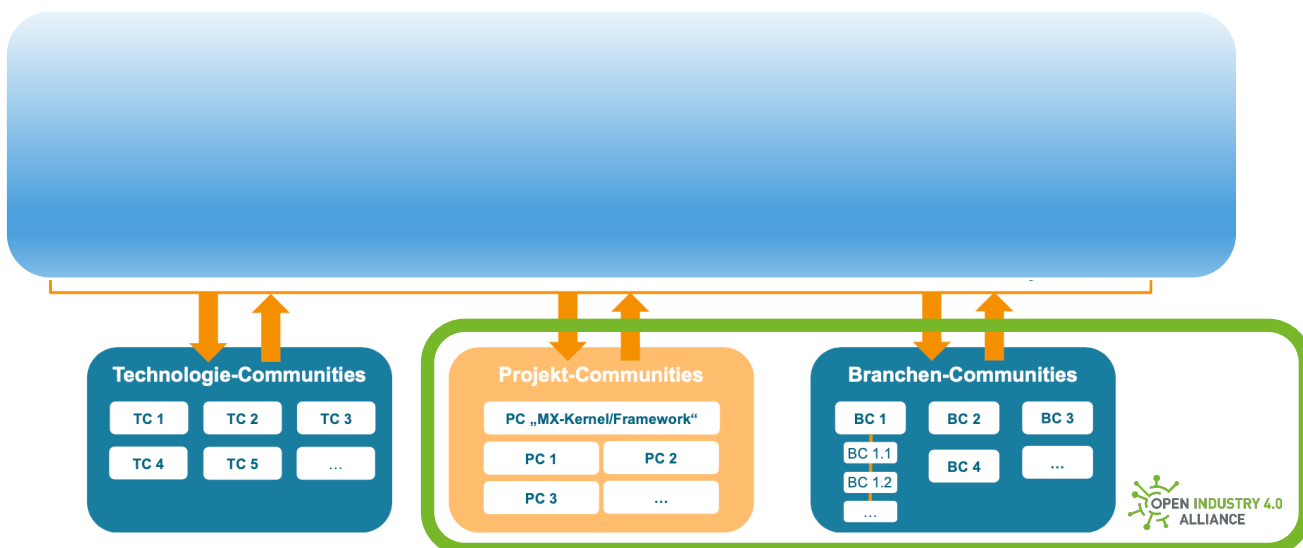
Technologie-Communities

TC 1
TC 2
TC 3
TC 4
TC 5
...

Projekt-Communities

PC „MX-Kernel/Framework“
PC 1
PC 2
PC 3
...

Branchen-Communities

BC 1
BC 1.1
BC 1.2
...
BC 2
BC 3
BC 4
...

OPEN INDUSTRY 4.0 ALLIANCE